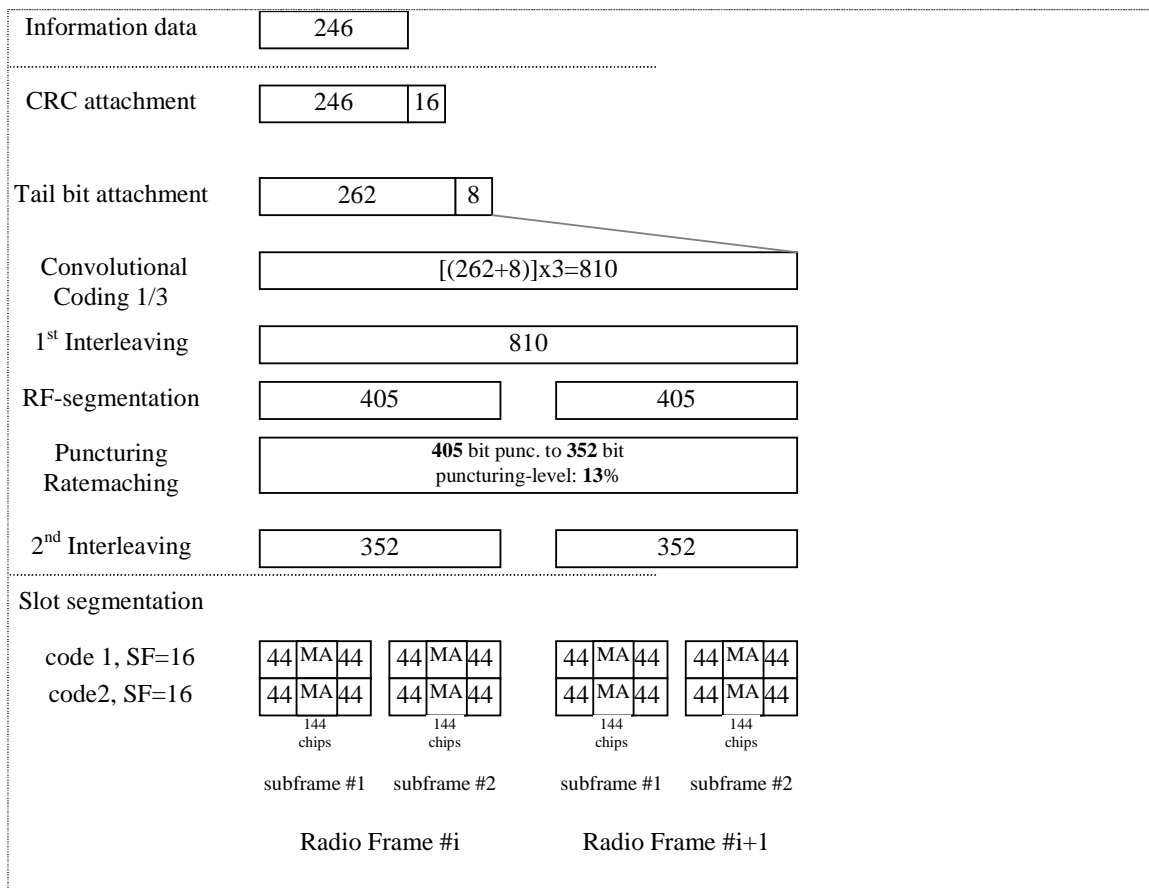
Information data 246

CRC attachment 246 16

Tail bit attachment 262 8

Convolutional Coding 1/3 [(262+8)]x3=810

1$^{st}$ Interleaving 810

RF-segmentation 405 405

Puncturing Ratemaching **405** bit punc. to **352** bit puncturing-level: **13**%

2$^{nd}$ Interleaving 352 352

Slot segmentation

code 1, SF=16
code2, SF=16

44 MA 44 | 44 MA 44 | 44 MA 44 | 44 MA 44
44 MA 44 | 44 MA 44 | 44 MA 44 | 44 MA 44

144 chips 144 chips 144 chips 144 chips

subframe #1 subframe #2 subframe #1 subframe #2

Radio Frame #i Radio Frame #i+1